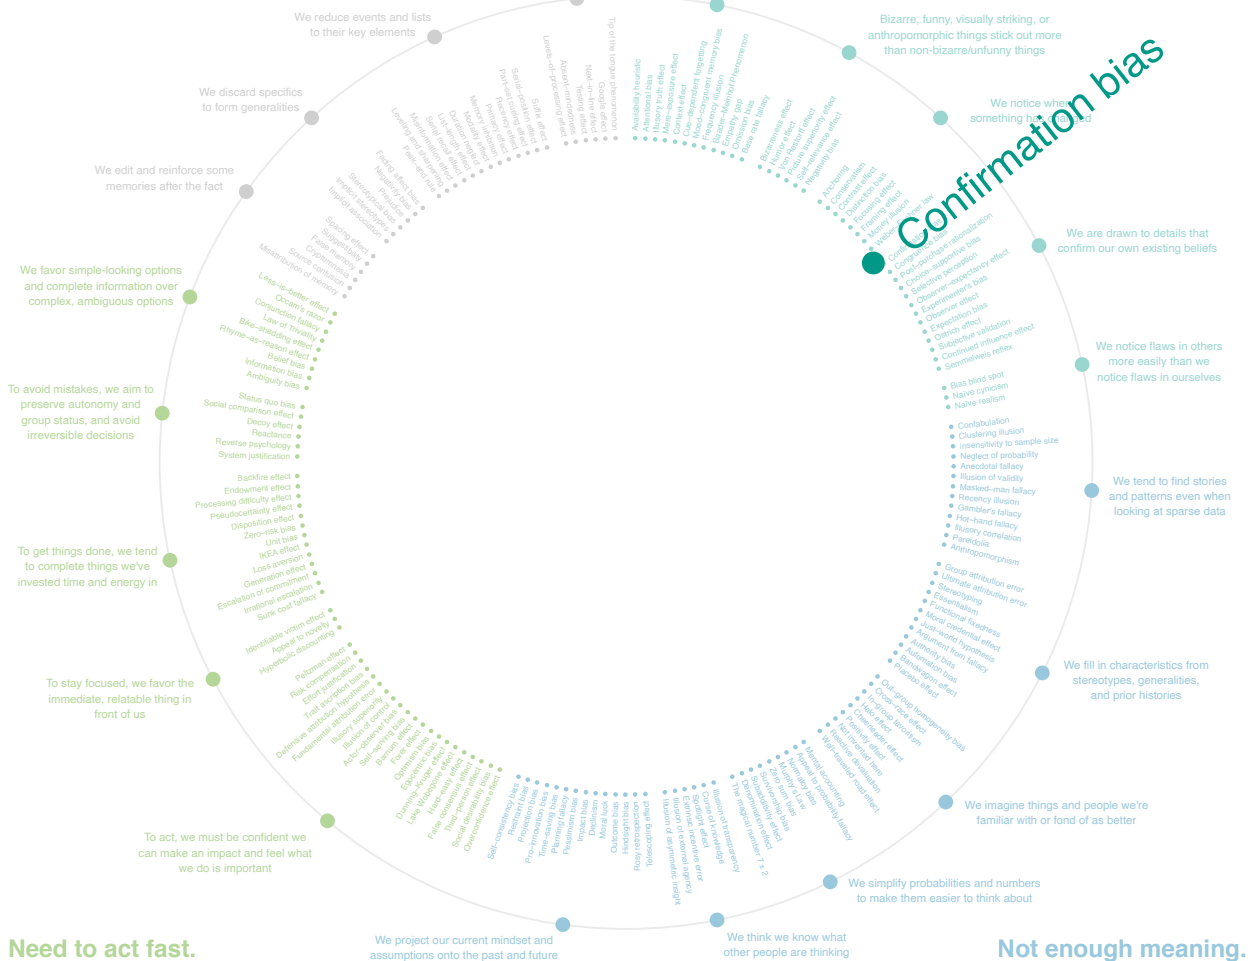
We reduce events and lists to their key elements

We discard specifics to form generalities

We edit and reinforce some memories after the fact

We favor simple-looking options and complete information over complex, ambiguous options

To avoid mistakes, we aim to preserve autonomy and group status, and avoid irreversible decisions

To get things done, we tend to complete things we've invested time and energy in

To stay focused, we favor the immediate, relatable thing in front of us

To act, we must be confident we can make an impact and feel what we do is important

Need to act fast.

We project our current mindset and assumptions onto the past and future

We think we know what other people are thinking

Not enough meaning.

Bizarre, funny, visually striking, or anthropomorphic things stick out more than non-bizarre/unfunny things

We notice when something has changed

Confirmation bias

We are drawn to details that confirm our own existing beliefs

We notice flaws in others more easily than we notice flaws in ourselves

We tend to find stories and patterns even when looking at sparse data

We fill in characteristics from stereotypes, generalities, and prior histories

We imagine things and people we're familiar with or fond of as better

We simplify probabilities and numbers to make them easier to think about

Availability heuristic, Attentional bias, Illusory truth effect, Mere exposure effect, Context effect, Cue-dependent forgetting, Mood-congruent memory bias, Frequency illusion, Baader-Meinhof Phenomenon, Empathy gap, Omission bias, Base rate fallacy, Bizarreness effect, Humor effect, Von Restorff effect, Picture superiority effect, Self-relevance effect, Negativity bias, Anchoring, Conservatism, Contrast effect, Distinction bias, Focusing effect, Framing effect, Money illusion, Weber-Fechner law, Confirmation bias, Congruence bias, Post-purchase rationalization, Choice-supportive bias, Selective perception, Observer-expectancy effect, Experimenter's bias, Observer effect, Expectation bias, Ostrich effect, Subjective validation, Continued influence effect, Semmelweis reflex, Bias blind spot, Naïve cynicism, Naïve realism, Confabulation, Clustering illusion, Insensitivity to sample size, Neglect of probability, Anecdotal fallacy, Illusion of validity, Masked-man fallacy, Recency illusion, Gambler's fallacy, Hot-hand fallacy, Illusory correlation, Pareidolia, Anthropomorphism, Group attribution error, Ultimate attribution error, Stereotyping, Essentialism, Functional fixedness, Moral credential effect, Just-world hypothesis, Argument from fallacy, Authority bias, Automation bias, Bandwagon effect, Placebo effect, Out-group homogeneity bias, Cross-race effect, In-group bias, Halo effect, Cheerleader effect, Positivity effect, Not invented here, Reactive devaluation, Well-traveled road effect, Mental accounting, Appeal to probability fallacy, Normalcy bias, Murphy's Law, Zero sum bias, Survivorship bias, Subadditivity effect, Denomination effect, The magical number 7 ± 2, Illusion of transparency, Curse of knowledge, Spotlight effect, Extrinsic incentive error, Illusion of external agency, Illusion of asymmetric insight, Telescoping effect, Rosy retrospection, Hindsight bias, Outcome bias, Moral luck, Declinism, Impact bias, Pessimism bias, Planning fallacy, Time-saving bias, Pro-innovation bias, Projection bias, Restraint bias, Self-consistency bias, Overconfidence effect, Social desirability bias, Third-person effect, False consensus effect, Hard-easy effect, Lake Wobegone effect, Dunning-Kruger effect, Egocentric bias, Optimism bias, Forer effect, Barnum effect, Self-serving bias, Actor-observer bias, Illusion of control, Illusory superiority, Fundamental attribution error, Defensive attribution hypothesis, Trait ascription bias, Effort justification, Risk compensation, Peltzman effect, Hyperbolic discounting, Appeal to novelty, Identifiable victim effect, Sunk cost fallacy, Irrational escalation, Escalation of commitment, Generation effect, Loss aversion, IKEA effect, Unit bias, Zero-risk bias, Disposition effect, Pseudocertainty effect, Processing difficulty effect, Endowment effect, Backfire effect, System justification, Reverse psychology, Reactance, Decoy effect, Social comparison effect, Status quo bias, Ambiguity bias, Information bias, Belief bias, Rhyme-as-reason effect, Bike-shedding effect, Law of Triviality, Conjunction fallacy, Occam's razor, Less-is-better effect, Misattribution of memory, Source confusion, Cryptomnesia, False memory, Suggestibility, Spacing effect, Implicit association, Implicit stereotypes, Stereotypical bias, Prejudice, Negativity bias, Fading affect bias, Peak-end rule, Leveling and sharpening, Misinformation effect, Duration neglect, Serial recall effect, List-length effect, Modality effect, Memory inhibition, Part-list cueing effect, Primacy effect, Recency effect, Serial position effect, Suffix effect, Levels-of-processing effect, Absent-mindedness, Testing effect, Next-in-line effect, Google effect, Tip of the tongue phenomenon